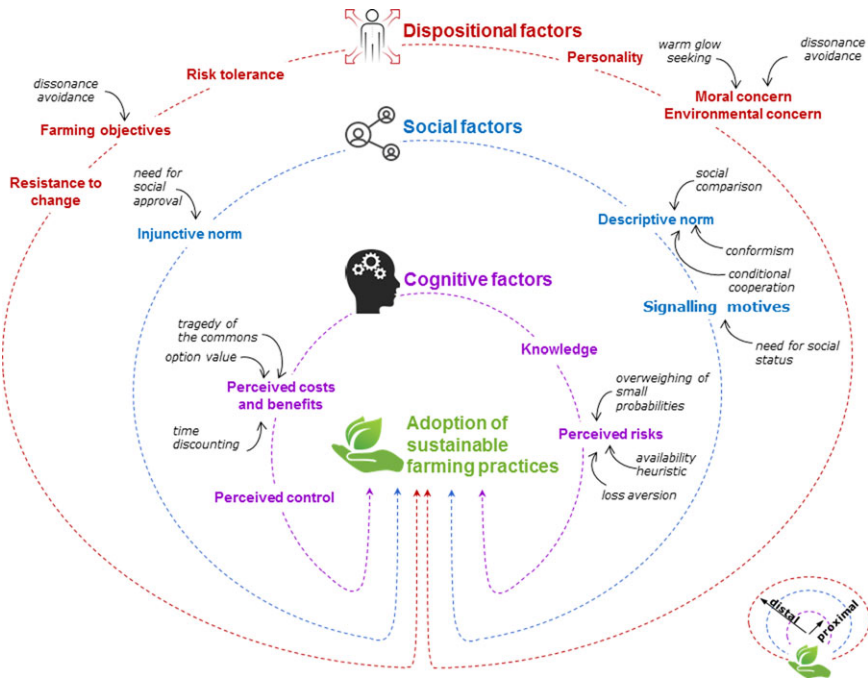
Dispositional factors

Risk tolerance

Personality

warm glow seeking

dissonance avoidance

Moral concern
Environmental concern

dissonance avoidance

Farming objectives

Resistance to change

Social factors

need for social approval

Injunctive norm

social comparison

Descriptive norm

conformism

conditional cooperation

Signalling motives

need for social status

Cognitive factors

Knowledge

tragedy of the commons

option value

Perceived costs and benefits

time discounting

overweighing of small probabilities

Perceived risks

availability heuristic

loss aversion

Adoption of sustainable farming practices

Perceived control

distal

proximal